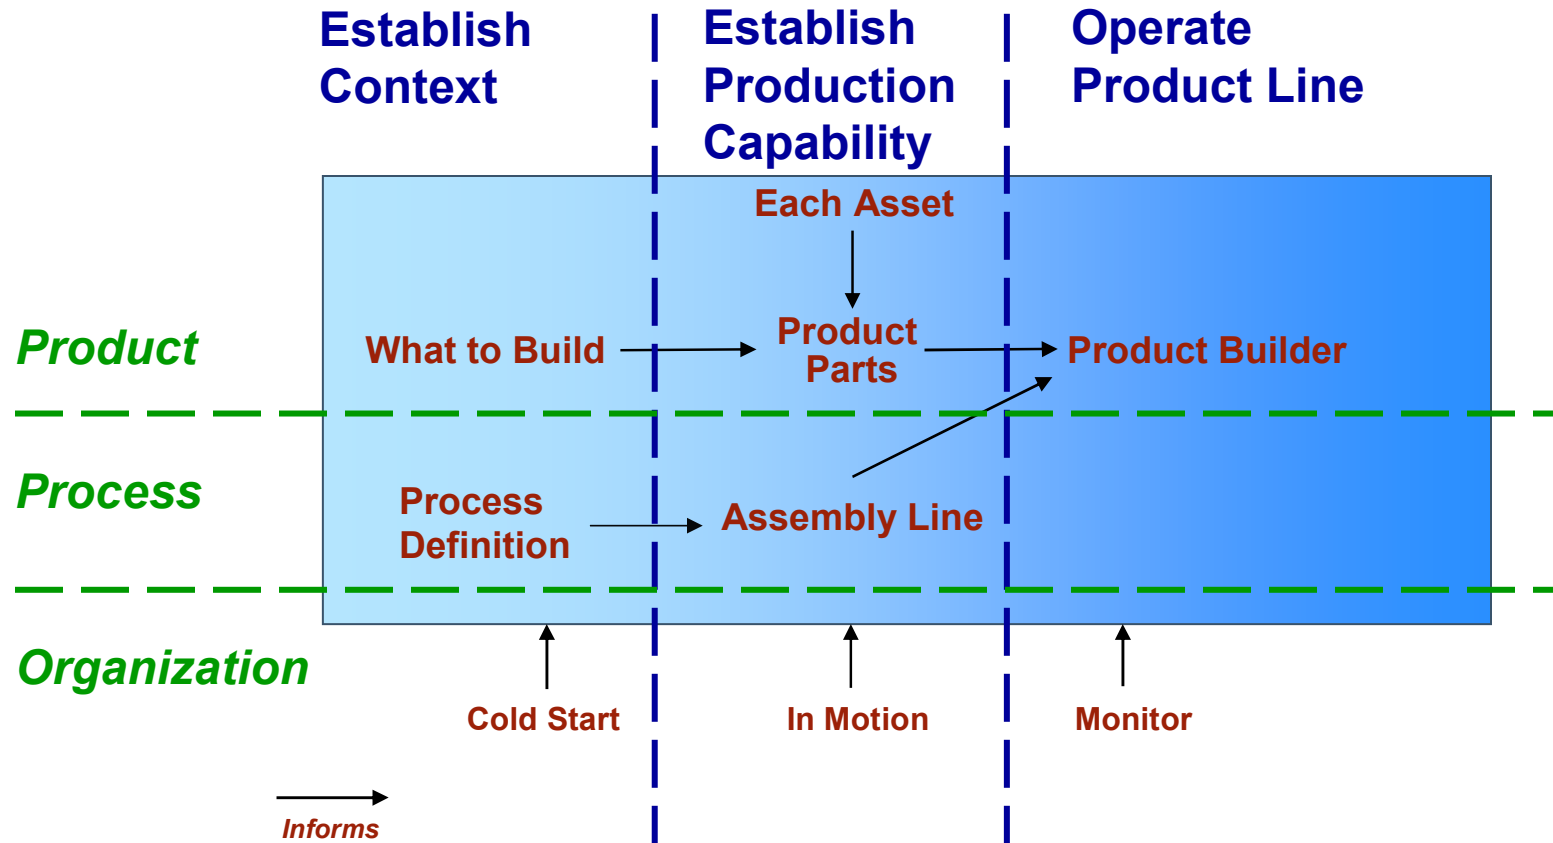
Establish Context

Establish Production Capability

Operate Product Line

Each Asset

Product

What to Build

Product Parts

Product Builder

Process

Process Definition

Assembly Line

Organization

Cold Start

In Motion

Monitor

Informs